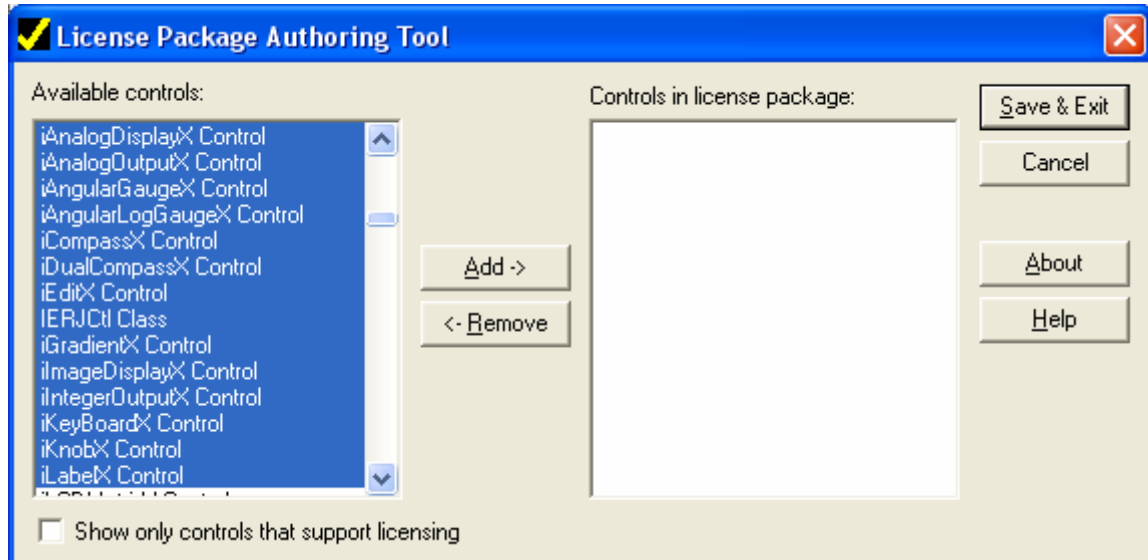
License Package Authoring Tool

Available controls:

iAnalogDisplayX Control
iAnalogOutputX Control
iAngularGaugeX Control
iAngularLogGaugeX Control
iCompassX Control
iDualCompassX Control
iEditX Control
IERJCtl Class
iGradientX Control
iImageDisplayX Control
iIntegerOutputX Control
iKeyBoardX Control
iKnobX Control
iLabelX Control
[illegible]

Add ->
<- Remove

Controls in license package:

Save & Exit
Cancel
About
Help

Show only controls that support licensing